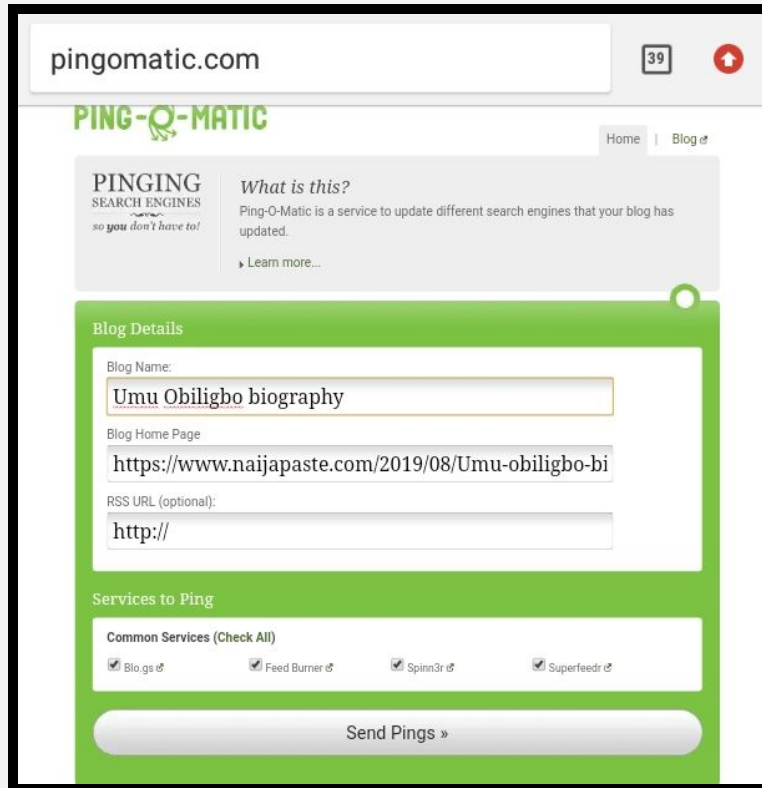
pingomatic.com

39

PING-O-MATIC

Home | Blog

PINGING
SEARCH ENGINES
so you don't have to!

What is this?

Ping-O-Matic is a service to update different search engines that your blog has updated.

Learn more...

Blog Details

Blog Name:

Umu Obiligbo biography

Blog Home Page

https://www.naijapaste.com/2019/08/Umu-obiligbo-bi

RSS URL (optional):

http://

Services to Ping

Common Services (Check All)

Blo.gs

Feed Burner

Spinn3r

Superfeedr

Send Pings »